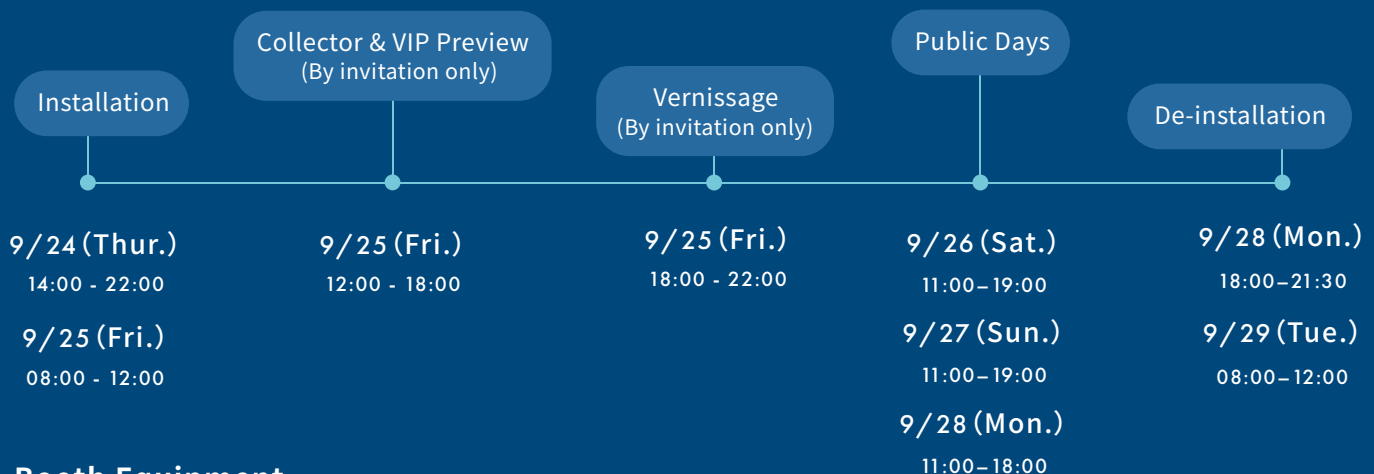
Installation

9/24(Thur.)
14:00 - 22:00

9/25(Fri.)
08:00 - 12:00

Collector & VIP Preview
(By invitation only)

9/25(Fri.)
12:00 - 18:00

Vernissage
(By invitation only)

9/25(Fri.)
18:00 - 22:00

Public Days

9/26(Sat.)
11:00–19:00

9/27(Sun.)
11:00–19:00

9/28(Mon.)
11:00–18:00

De-installation

9/28(Mon.)
18:00–21:30

9/29(Tue.)
08:00–12:00

Booth Equipment